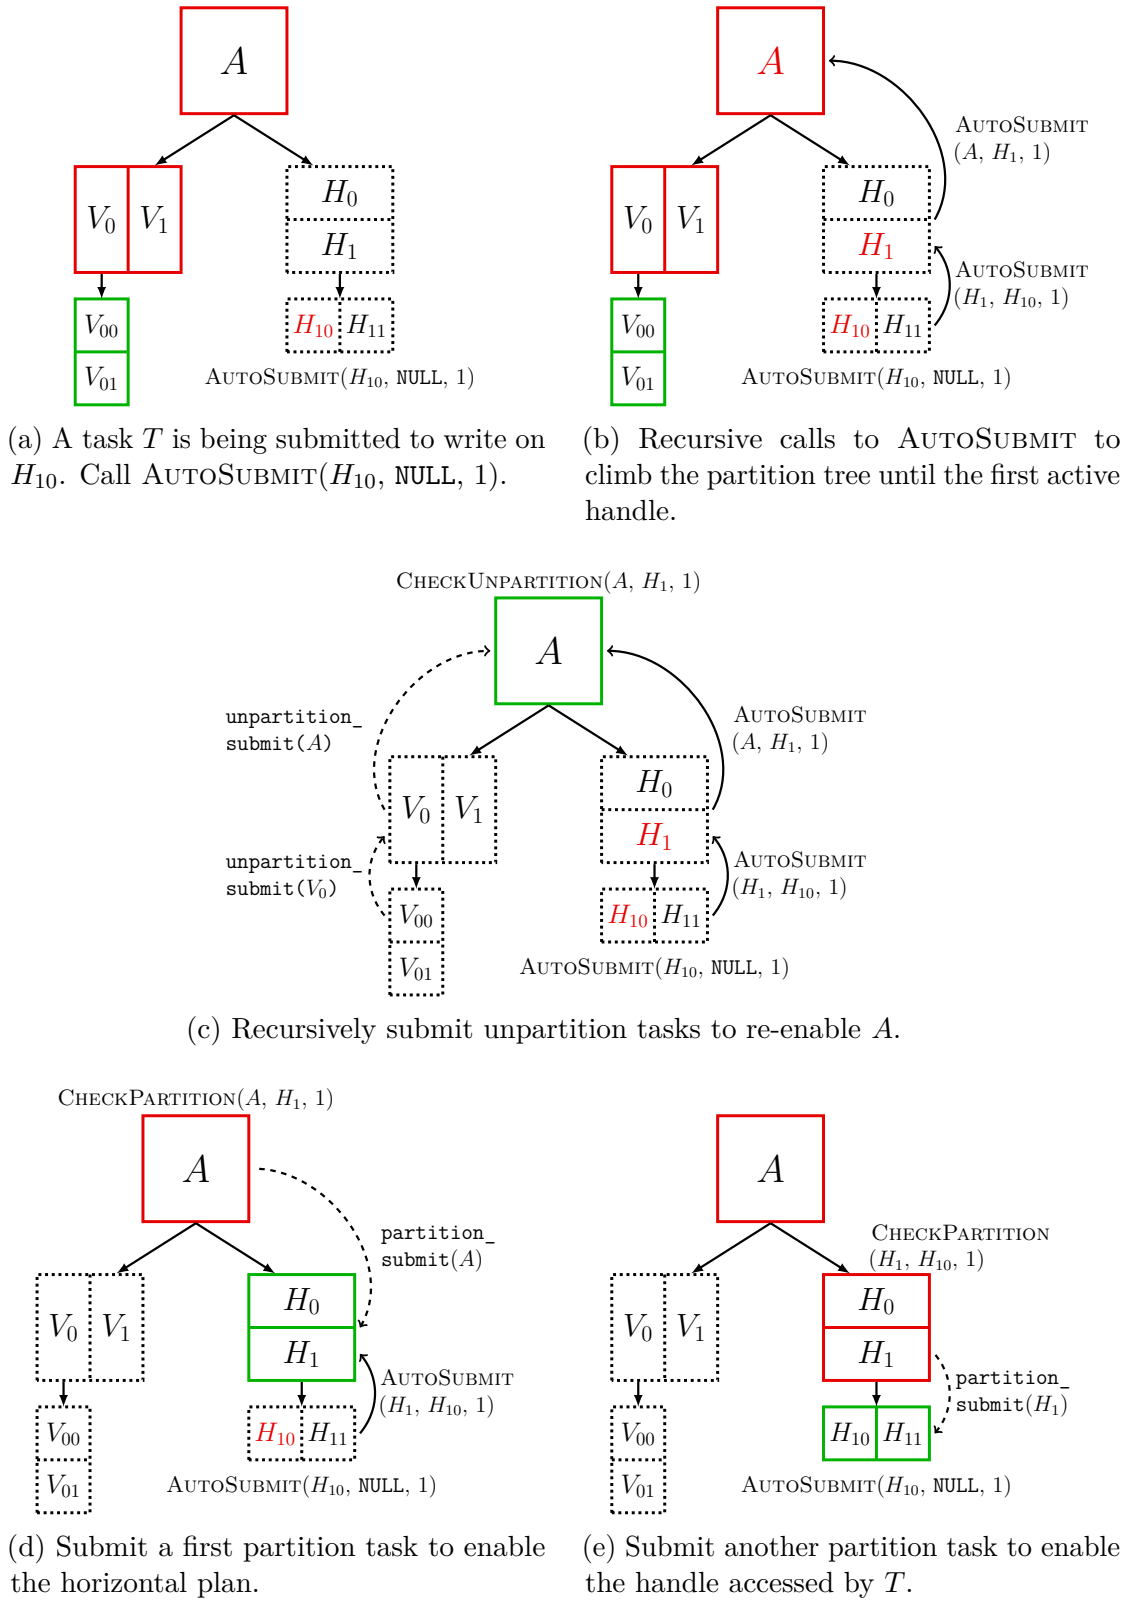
$A$

$V_0$ $V_1$

$H_0$

$H_1$

$V_{00}$

$V_{01}$

$H_{10}$ $H_{11}$

AutoSubmit($H_{10}$, NULL, 1)

(a) A task $T$ is being submitted to write on $H_{10}$. Call AutoSubmit($H_{10}$, NULL, 1).

$A$

AutoSubmit ($A$, $H_1$, 1)

$V_0$ $V_1$

$H_0$

$H_1$

AutoSubmit ($H_1$, $H_{10}$, 1)

$V_{00}$

$V_{01}$

$H_{10}$ $H_{11}$

AutoSubmit($H_{10}$, NULL, 1)

(b) Recursive calls to AutoSubmit to climb the partition tree until the first active handle.

CheckUnpartition($A$, $H_1$, 1)

$A$

unpartition_ submit($A$)

AutoSubmit ($A$, $H_1$, 1)

$V_0$ $V_1$

$H_0$

$H_1$

unpartition_ submit($V_0$)

AutoSubmit ($H_1$, $H_{10}$, 1)

$V_{00}$

$V_{01}$

$H_{10}$ $H_{11}$

AutoSubmit($H_{10}$, NULL, 1)

(c) Recursively submit unpartition tasks to re-enable $A$.

CheckPartition($A$, $H_1$, 1)

$A$

partition_ submit($A$)

$V_0$ $V_1$

$H_0$

$H_1$

AutoSubmit ($H_1$, $H_{10}$, 1)

$V_{00}$

$V_{01}$

$H_{10}$ $H_{11}$

AutoSubmit($H_{10}$, NULL, 1)

(d) Submit a first partition task to enable the horizontal plan.

$A$

CheckPartition ($H_1$, $H_{10}$, 1)

$V_0$ $V_1$

$H_0$

$H_1$

partition_ submit($H_1$)

$V_{00}$

$V_{01}$

$H_{10}$ $H_{11}$

AutoSubmit($H_{10}$, NULL, 1)

(e) Submit another partition task to enable the handle accessed by $T$.